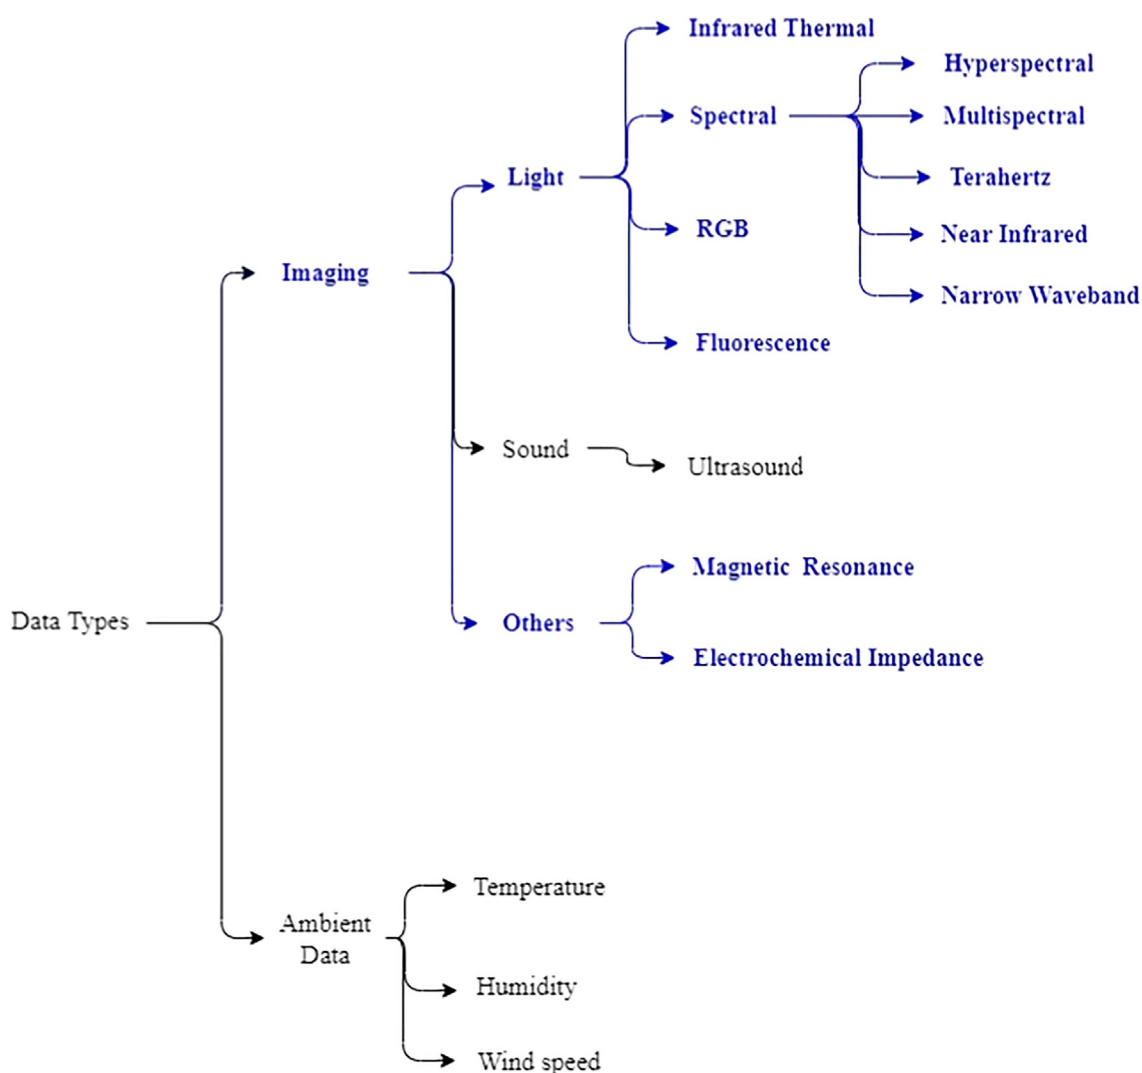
Data Types

Imaging

Light

Infrared Thermal

Spectral

Hyperspectral

Multispectral

Terahertz

Near Infrared

Narrow Waveband

RGB

Fluorescence

Sound

Ultrasound

Others

Magnetic Resonance

Electrochemical Impedance

Ambient Data

Temperature

Humidity

Wind speed